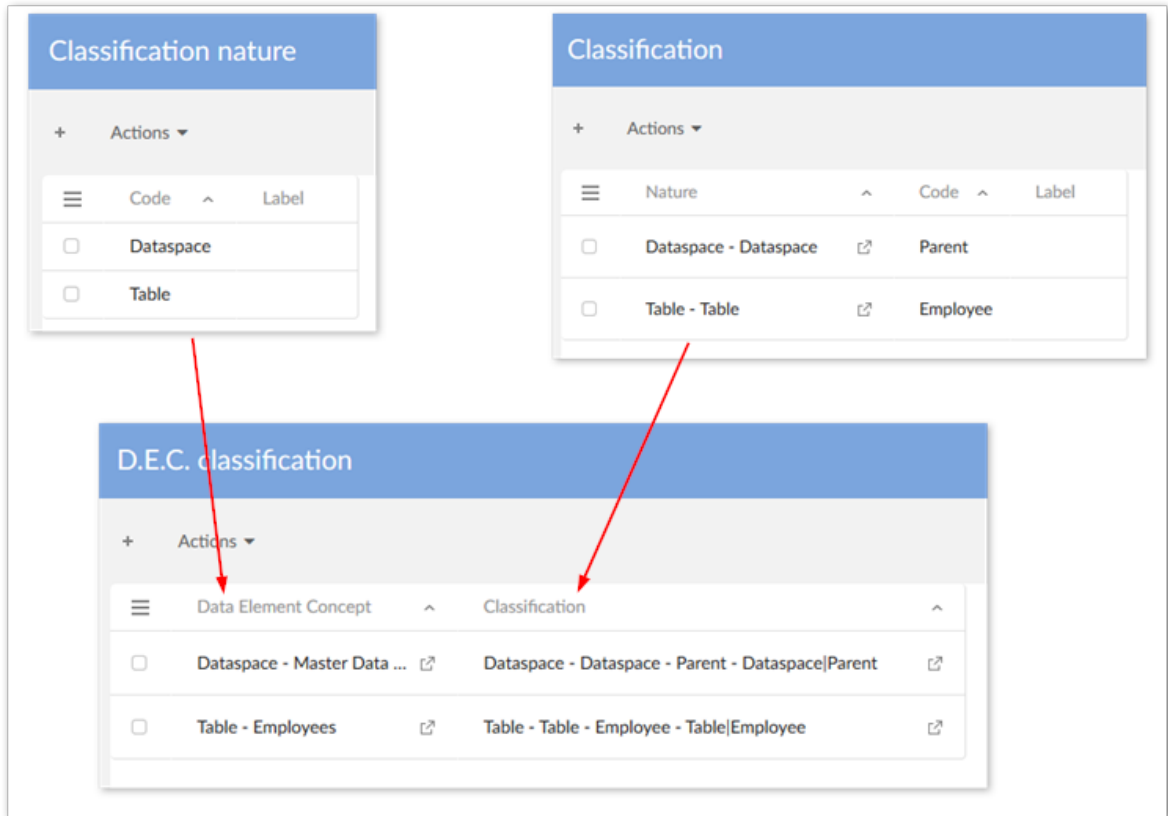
Classification nature

+ Actions

| Code | Label |
|---|---|
| Dataspace | |
| Table | |

Classification

+ Actions

| Nature | Code | Label |
|---|---|---|
| Dataspace - Dataspace | Parent | |
| Table - Table | Employee | |

D.E.C. classification

+ Actions

| Data Element Concept | Classification |
|---|---|
| Dataspace - Master Data ... | Dataspace - Dataspace - Parent - Dataspace\|Parent |
| Table - Employees | Table - Table - Employee - Table\|Employee |